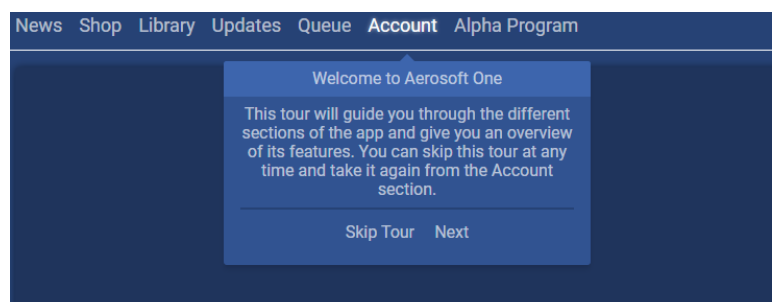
News Shop Library Updates Queue Account Alpha Program

Welcome to Aerosoft One

This tour will guide you through the different sections of the app and give you an overview of its features. You can skip this tour at any time and take it again from the Account section.

Skip Tour Next